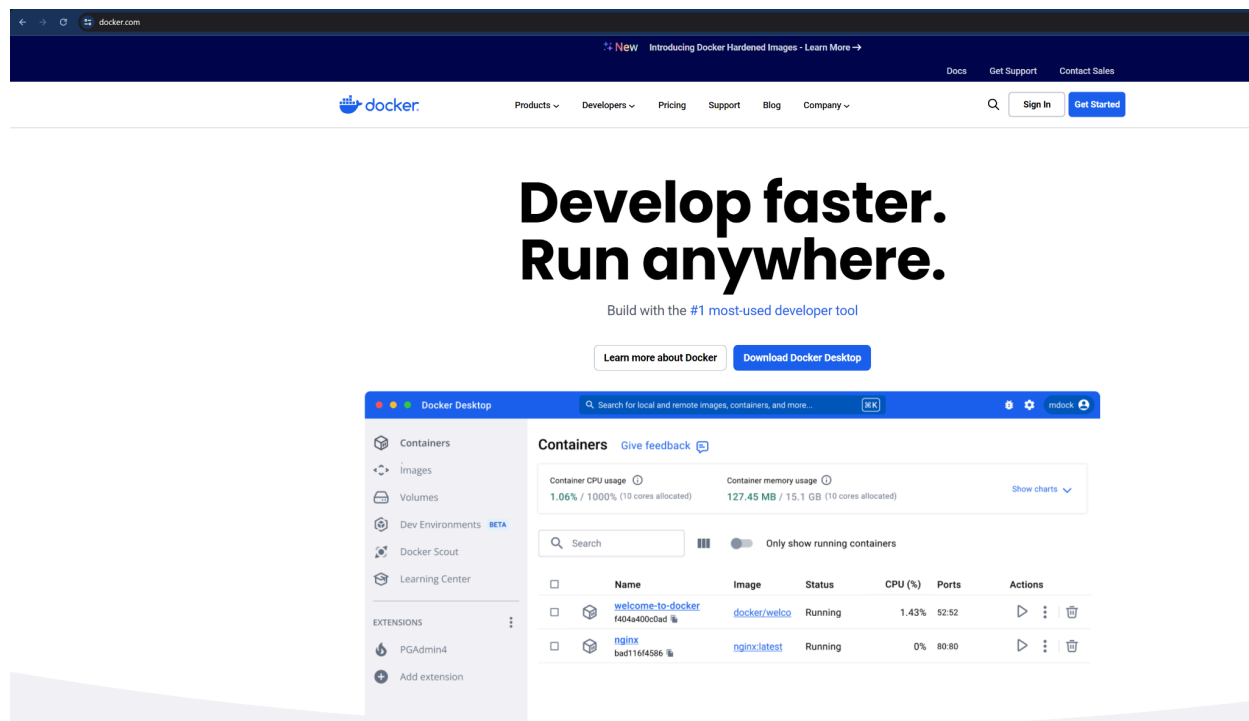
docker.com

New Introducing Docker Hardened Images - Learn More →

Docs Get Support Contact Sales

docker

Products Developers Pricing Support Blog Company

Sign In Get Started

Develop faster. Run anywhere.

Build with the #1 most-used developer tool

Learn more about Docker Download Docker Desktop

Docker Desktop

Search for local and remote images, containers, and more... ⌘K

mdock

Containers
Images
Volumes
Dev Environments BETA
Docker Scout
Learning Center

EXTENSIONS
PGAdmin4
Add extension

Containers Give feedback

Container CPU usage
1.06% / 1000% (10 cores allocated)

Container memory usage
127.45 MB / 15.1 GB (10 cores allocated)

Show charts

Search

Only show running containers

| | | Name | Image | Status | CPU (%) | Ports | Actions |
|---|---|---|---|---|---|---|---|
| | | welcome-to-docker f404a400c0ad | docker/welco | Running | 1.43% | 52:52 | |
| | | nginx bad116f4586 | nginx:latest | Running | 0% | 80:80 | |